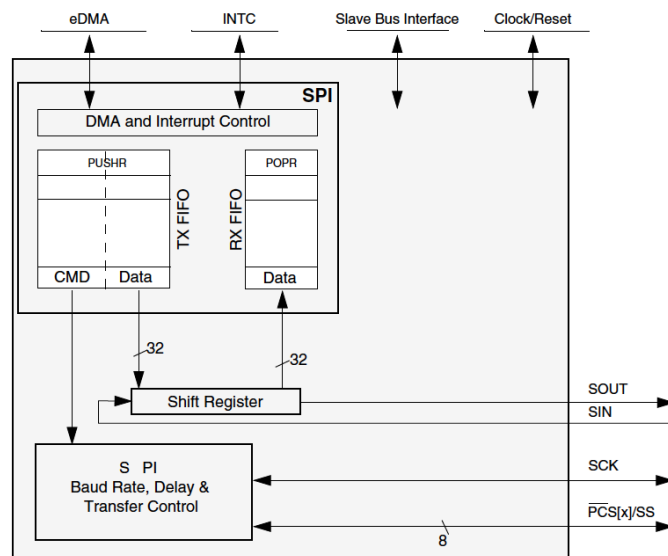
eDMA
INTC
Slave Bus Interface
Clock/Reset

SPI

DMA and Interrupt Control

PUSHR
TX FIFO
CMD
Data

POPR
RX FIFO
Data

32
32

Shift Register

SOUT
SIN

S PI
Baud Rate, Delay &
Transfer Control

SCK
$\overline{PCS}[x]/SS$
8